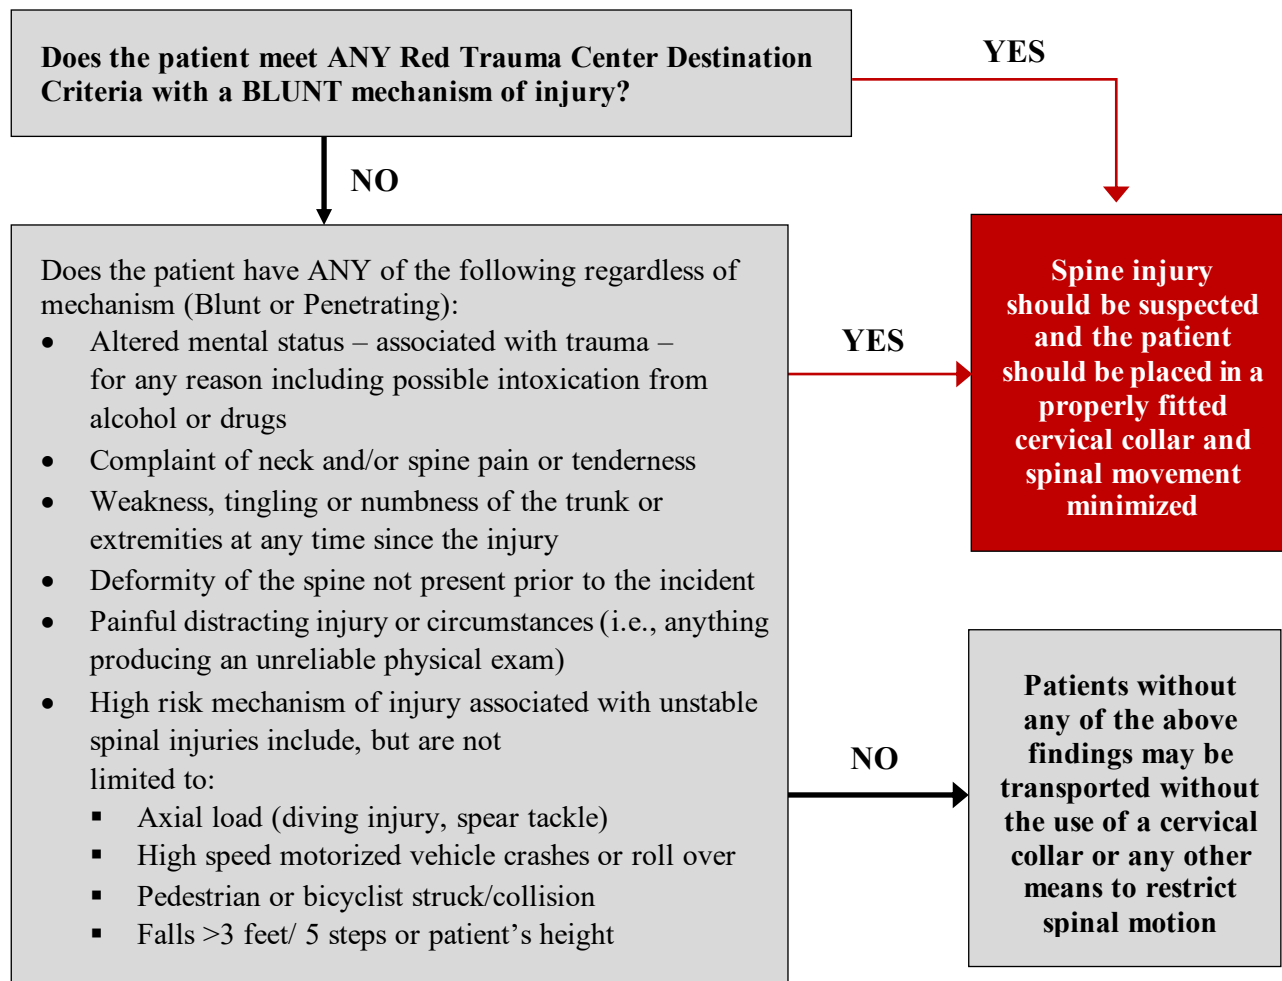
Does the patient meet ANY Red Trauma Center Destination Criteria with a BLUNT mechanism of injury?

YES

NO

Spine injury should be suspected and the patient should be placed in a properly fitted cervical collar and spinal movement minimized

Does the patient have ANY of the following regardless of mechanism (Blunt or Penetrating):
- Altered mental status – associated with trauma – for any reason including possible intoxication from alcohol or drugs
- Complaint of neck and/or spine pain or tenderness
- Weakness, tingling or numbness of the trunk or extremities at any time since the injury
- Deformity of the spine not present prior to the incident
- Painful distracting injury or circumstances (i.e., anything producing an unreliable physical exam)
- High risk mechanism of injury associated with unstable spinal injuries include, but are not limited to:
  - Axial load (diving injury, spear tackle)
  - High speed motorized vehicle crashes or roll over
  - Pedestrian or bicyclist struck/collision
  - Falls >3 feet/ 5 steps or patient's height

YES

NO

Patients without any of the above findings may be transported without the use of a cervical collar or any other means to restrict spinal motion